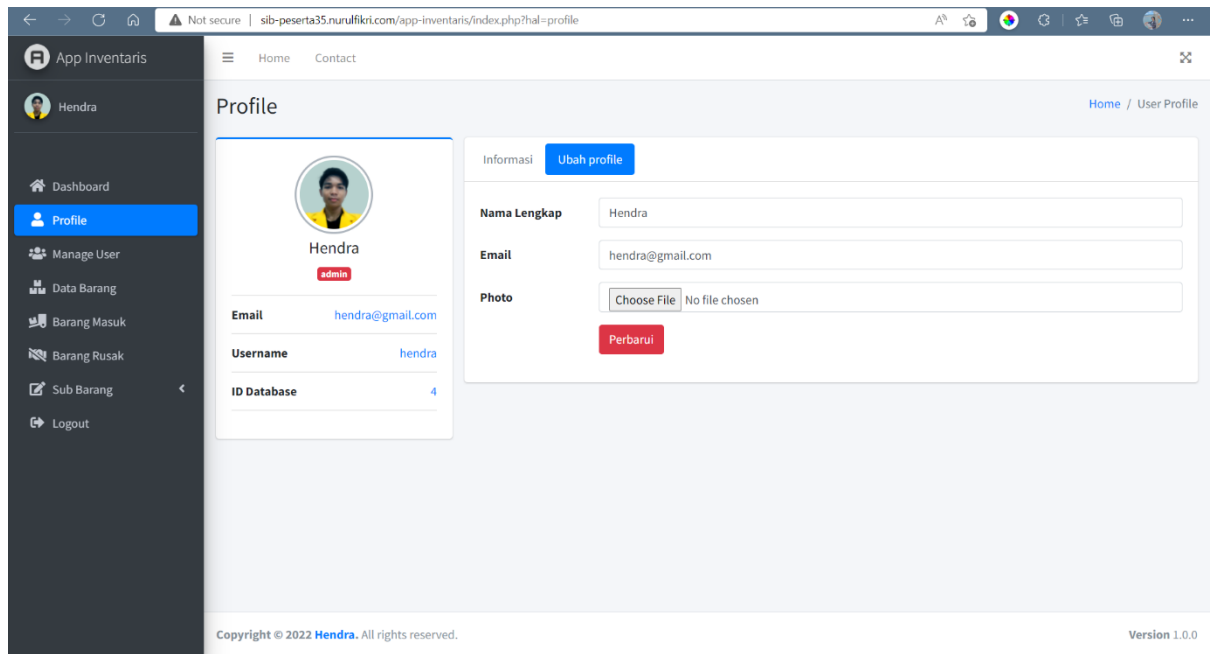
Not secure | sib-peserta35.nurulfikri.com/app-inventaris/index.php?hal=profile

App Inventaris

Hendra

Dashboard
Profile
Manage User
Data Barang
Barang Masuk
Barang Rusak
Sub Barang
Logout

Home Contact

Profile

Home / User Profile

Hendra
admin

| | |
|---|---|
| Email | hendra@gmail.com |
| Username | hendra |
| ID Database | 4 |

Informasi Ubah profile

Nama Lengkap Hendra

Email hendra@gmail.com

Photo Choose File No file chosen

Perbarui

Copyright © 2022 Hendra. All rights reserved.

Version 1.0.0